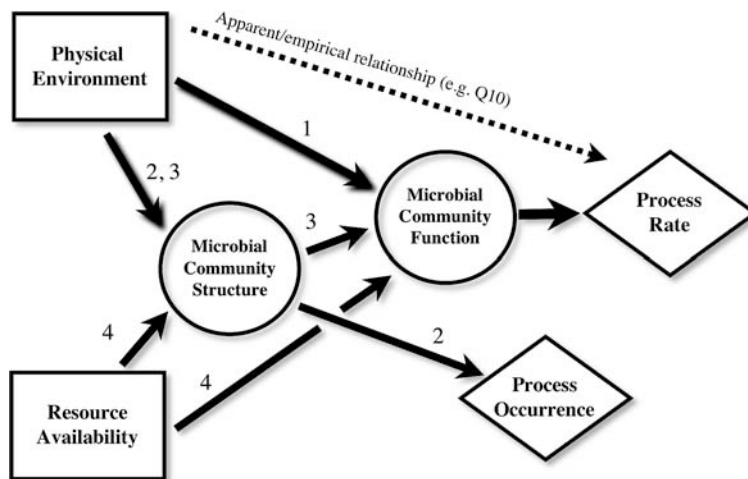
Physical Environment

Apparent/empirical relationship (e.g. Q10)

1

2, 3

3

Microbial Community Function

Process Rate

Microbial Community Structure

4

4

2

Process Occurrence

Resource Availability